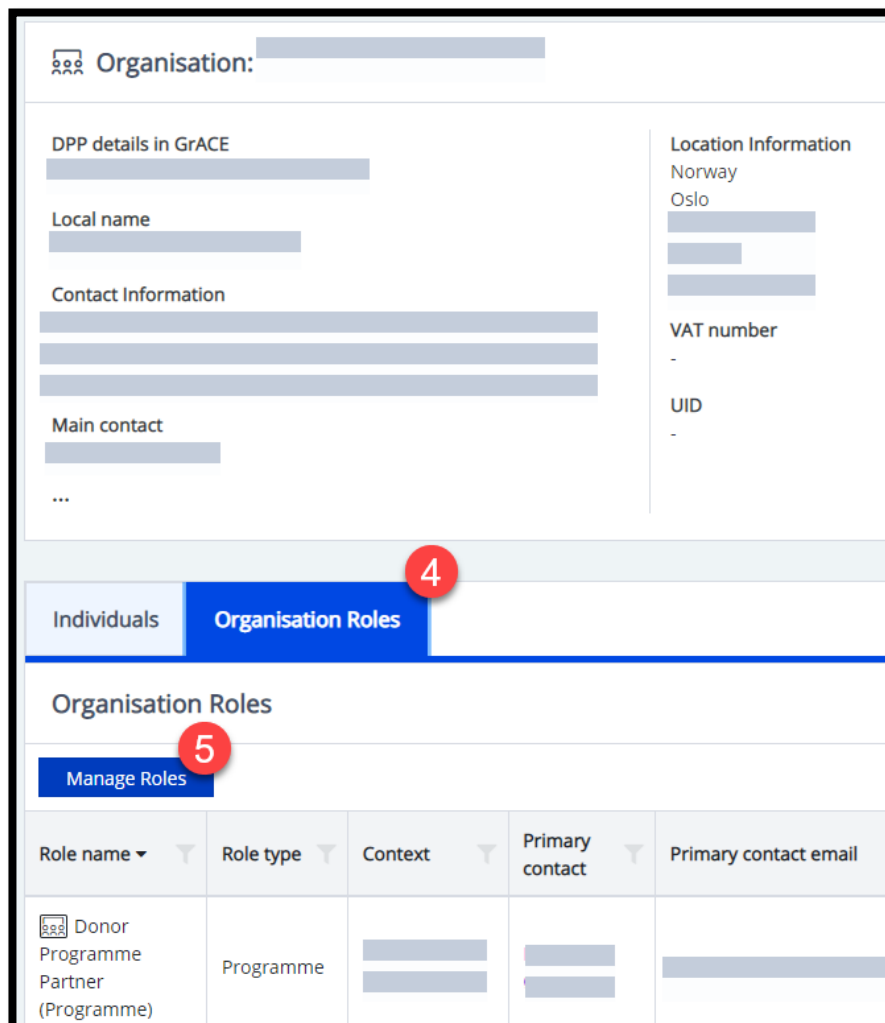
Organisation:

DPP details in GrACE

Local name

Contact Information

Main contact

...

Location Information
Norway
Oslo

VAT number
-

UID
-

4

Individuals | Organisation Roles

Organisation Roles

5

Manage Roles

| Role name | Role type | Context | Primary contact | Primary contact email |
|---|---|---|---|---|
| Donor Programme Partner (Programme) | Programme | | | |